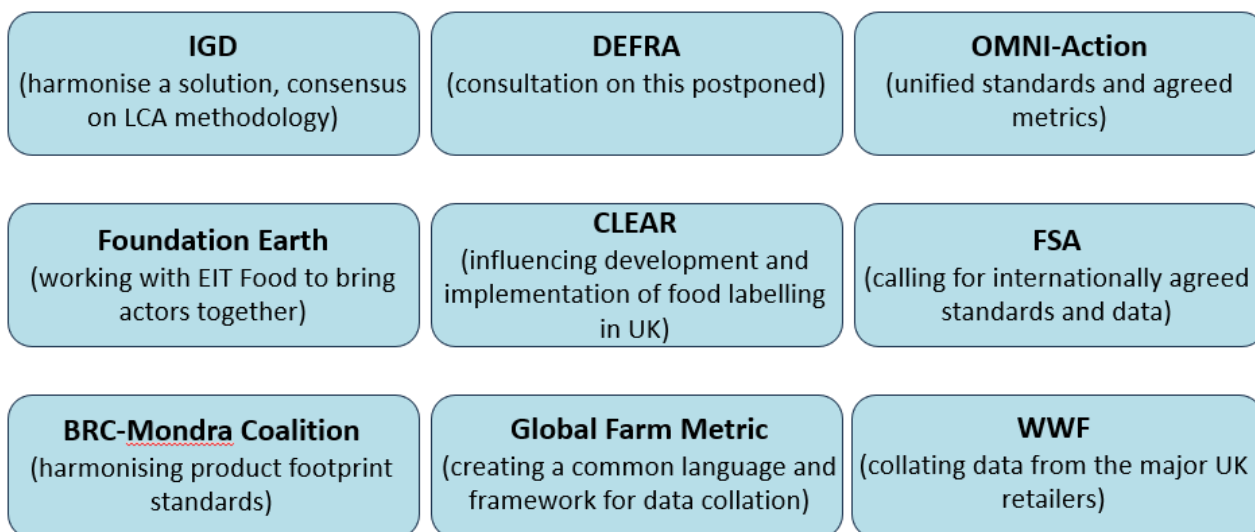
IGD
(harmonise a solution, consensus on LCA methodology)

DEFRA
(consultation on this postponed)

OMNI-Action
(unified standards and agreed metrics)

Foundation Earth
(working with EIT Food to bring actors together)

CLEAR
(influencing development and implementation of food labelling in UK)

FSA
(calling for internationally agreed standards and data)

BRC-Mondra Coalition
(harmonising product footprint standards)

Global Farm Metric
(creating a common language and framework for data collation)

WWF
(collating data from the major UK retailers)